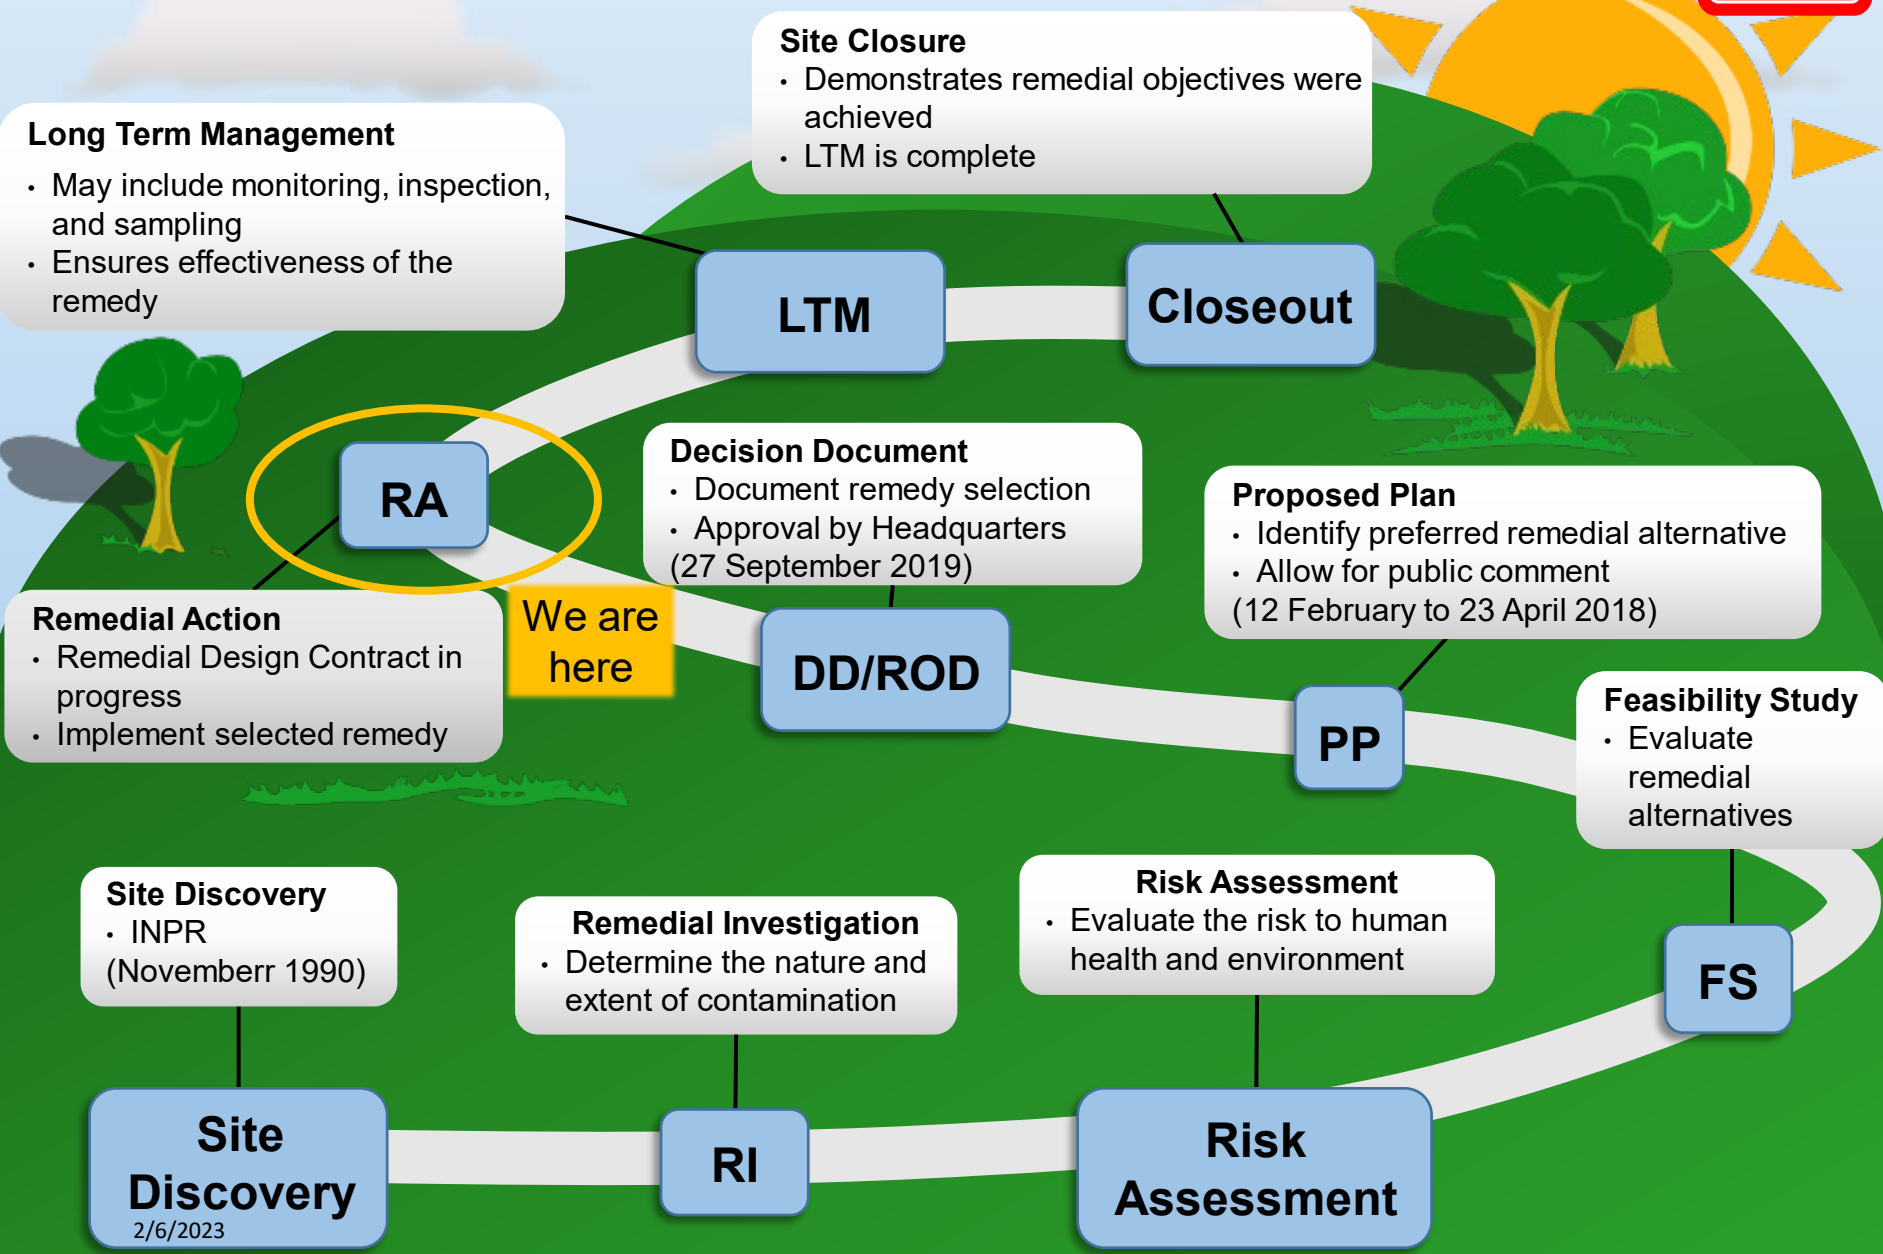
Site Closure
- Demonstrates remedial objectives were achieved
- LTM is complete

Long Term Management
- May include monitoring, inspection, and sampling
- Ensures effectiveness of the remedy

LTM

Closeout

RA

Decision Document
- Document remedy selection
- Approval by Headquarters
(27 September 2019)

Proposed Plan
- Identify preferred remedial alternative
- Allow for public comment
(12 February to 23 April 2018)

Remedial Action
- Remedial Design Contract in progress
- Implement selected remedy

We are here

DD/ROD

PP

Feasibility Study
- Evaluate remedial alternatives

Site Discovery
- INPR
(Novemberr 1990)

Remedial Investigation
- Determine the nature and extent of contamination

Risk Assessment
- Evaluate the risk to human health and environment

FS

Site Discovery

2/6/2023

RI

Risk Assessment